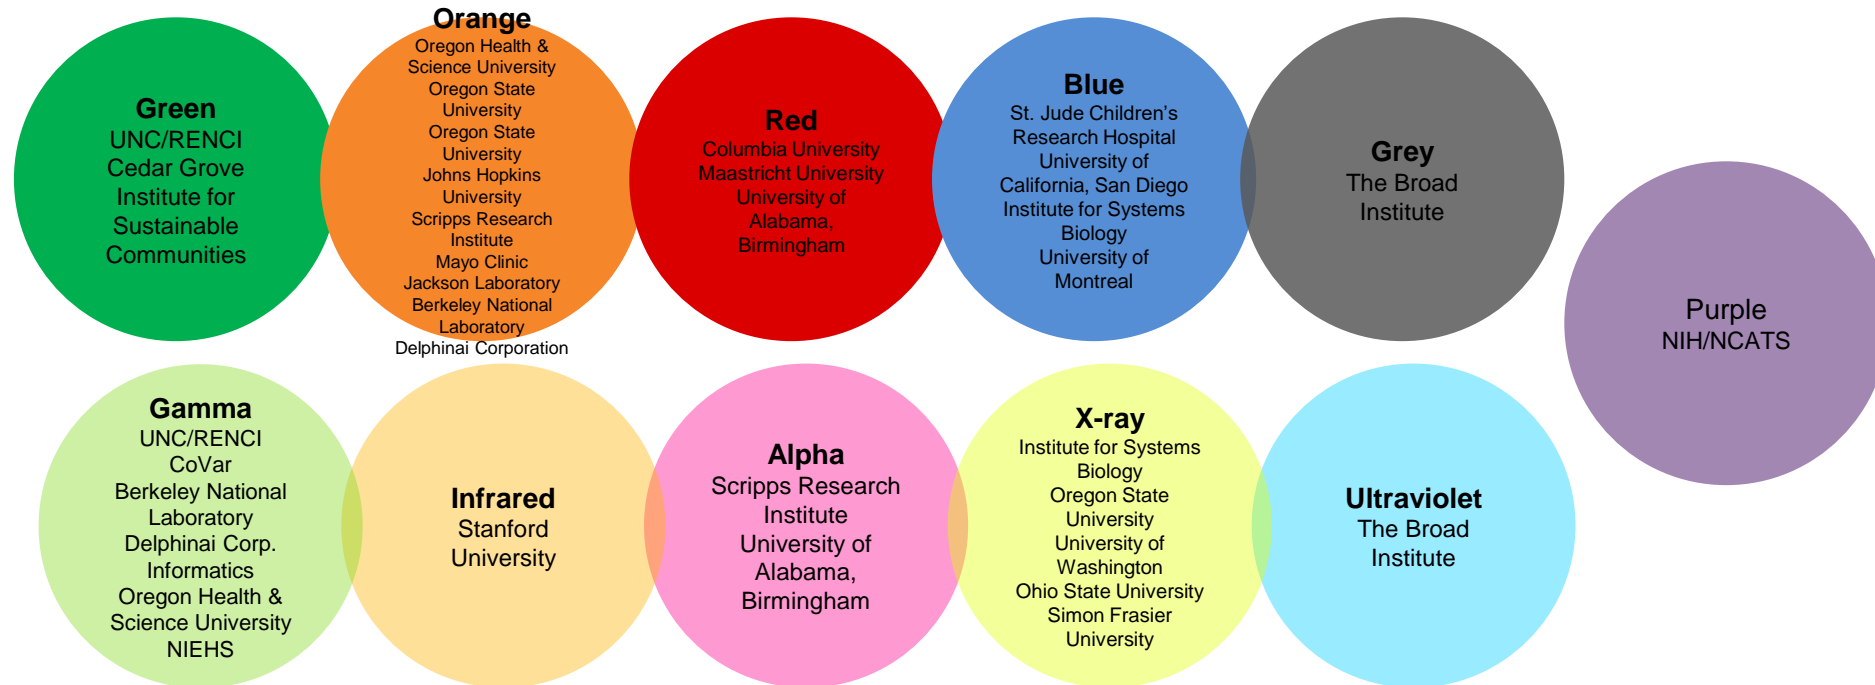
Green
UNC/RENCI
Cedar Grove Institute for Sustainable Communities

Orange
Oregon Health & Science University
Oregon State University
Oregon State University
Johns Hopkins University
Scripps Research Institute
Mayo Clinic
Jackson Laboratory
Berkeley National Laboratory
Delphinai Corporation

Red
Columbia University
Maastricht University
University of Alabama, Birmingham

Blue
St. Jude Children's Research Hospital
University of California, San Diego
Institute for Systems Biology
University of Montreal

Grey
The Broad Institute

Purple
NIH/NCATS

Gamma
UNC/RENCI
CoVar
Berkeley National Laboratory
Delphinai Corp.
Informatics
Oregon Health & Science University
NIEHS

Infrared
Stanford University

Alpha
Scripps Research Institute
University of Alabama, Birmingham

X-ray
Institute for Systems Biology
Oregon State University
University of Washington
Ohio State University
Simon Frasier University

Ultraviolet
The Broad Institute